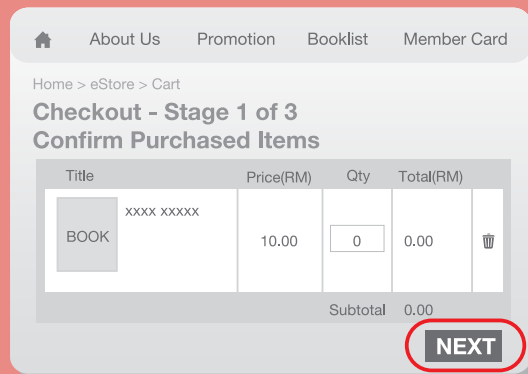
About Us Promotion Booklist Member Card

Home > eStore > Cart

Checkout - Stage 1 of 3
Confirm Purchased Items

| Title | Price(RM) | Qty | Total(RM) | |
|---|---|---|---|---|
| BOOK xxxx xxxxx | 10.00 | 0 | 0.00 | |
| | | Subtotal | 0.00 | |

NEXT